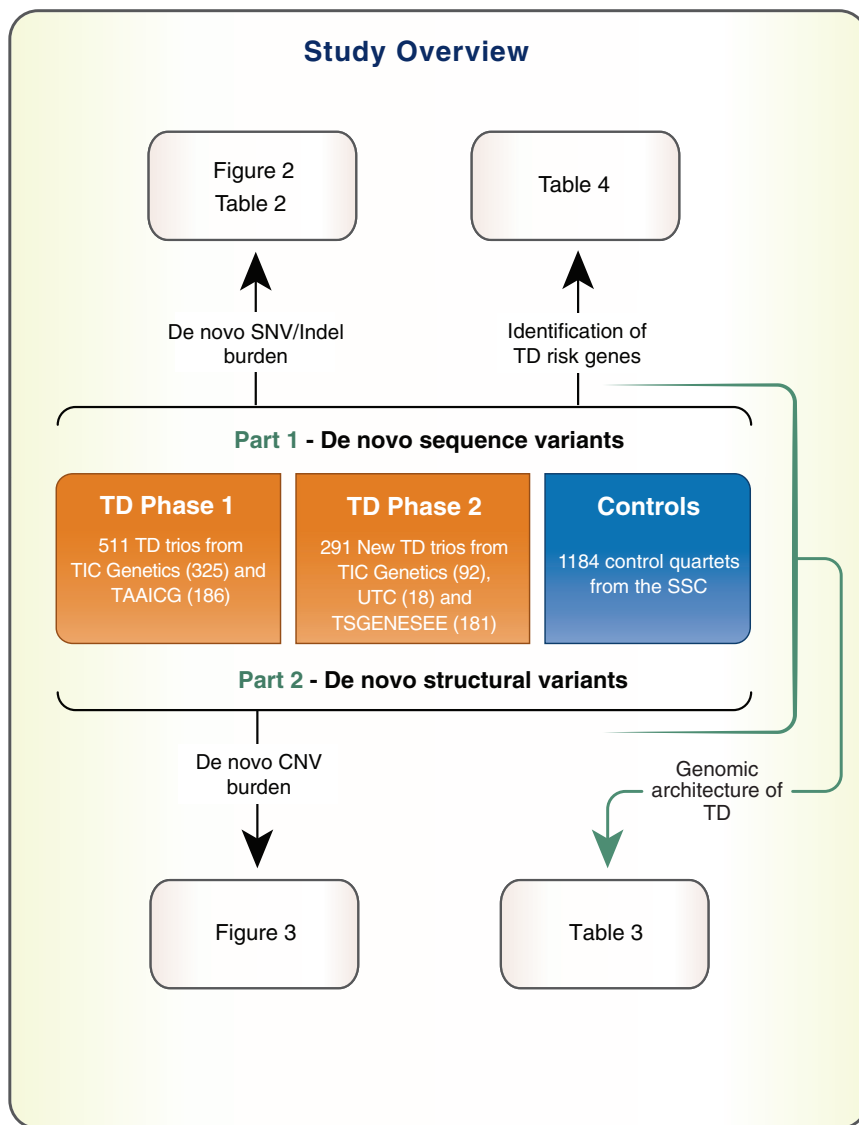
Study Overview

Figure 2
Table 2

Table 4

De novo SNV/Indel burden

Identification of TD risk genes

Part 1 - De novo sequence variants

TD Phase 1
511 TD trios from TIC Genetics (325) and TAAICG (186)

TD Phase 2
291 New TD trios from TIC Genetics (92), UTC (18) and TSGENESEE (181)

Controls
1184 control quartets from the SSC

Part 2 - De novo structural variants

De novo CNV burden

Genomic architecture of TD

Figure 3

Table 3